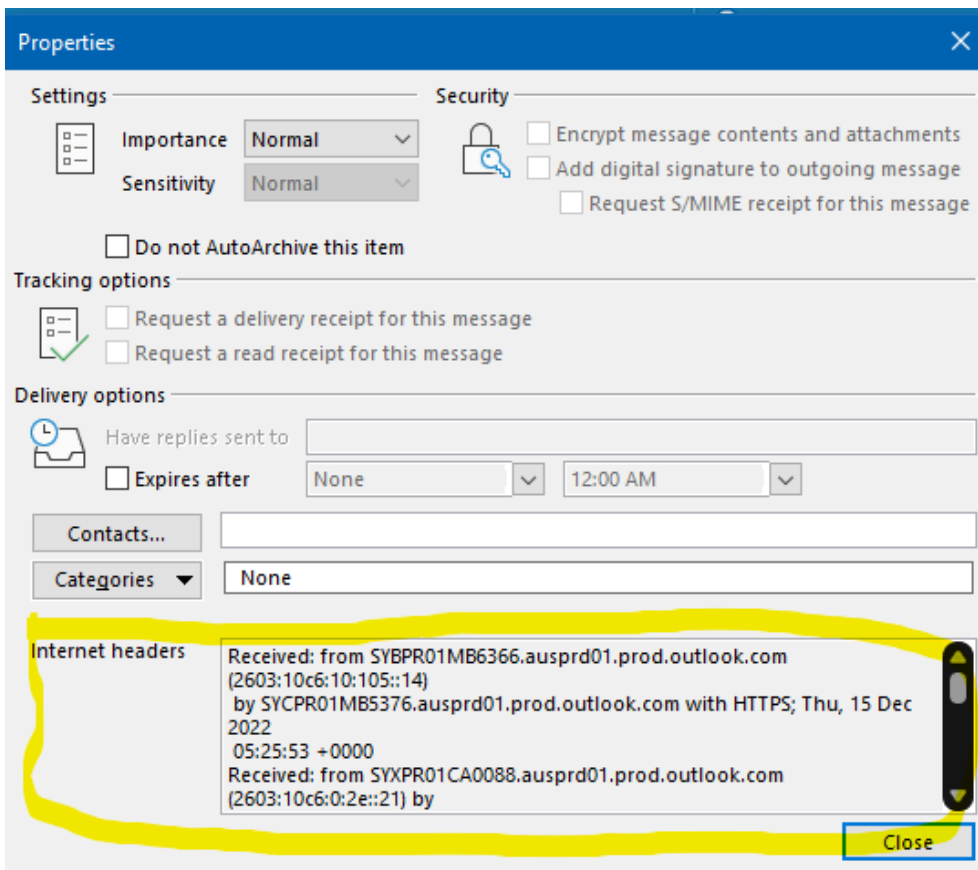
Properties

Settings

Importance Normal

Sensitivity Normal

Do not AutoArchive this item

Security

Encrypt message contents and attachments

Add digital signature to outgoing message

Request S/MIME receipt for this message

Tracking options

Request a delivery receipt for this message

Request a read receipt for this message

Delivery options

Have replies sent to

Expires after None 12:00 AM

Contacts...

Categories None

Internet headers

Received: from SYBPR01MB6366.ausprd01.prod.outlook.com (2603:10c6:10:105::14)
by SYCPR01MB5376.ausprd01.prod.outlook.com with HTTPS; Thu, 15 Dec 2022
05:25:53 +0000
Received: from SYXPR01CA0088.ausprd01.prod.outlook.com (2603:10c6:0:2e::21) by

Close